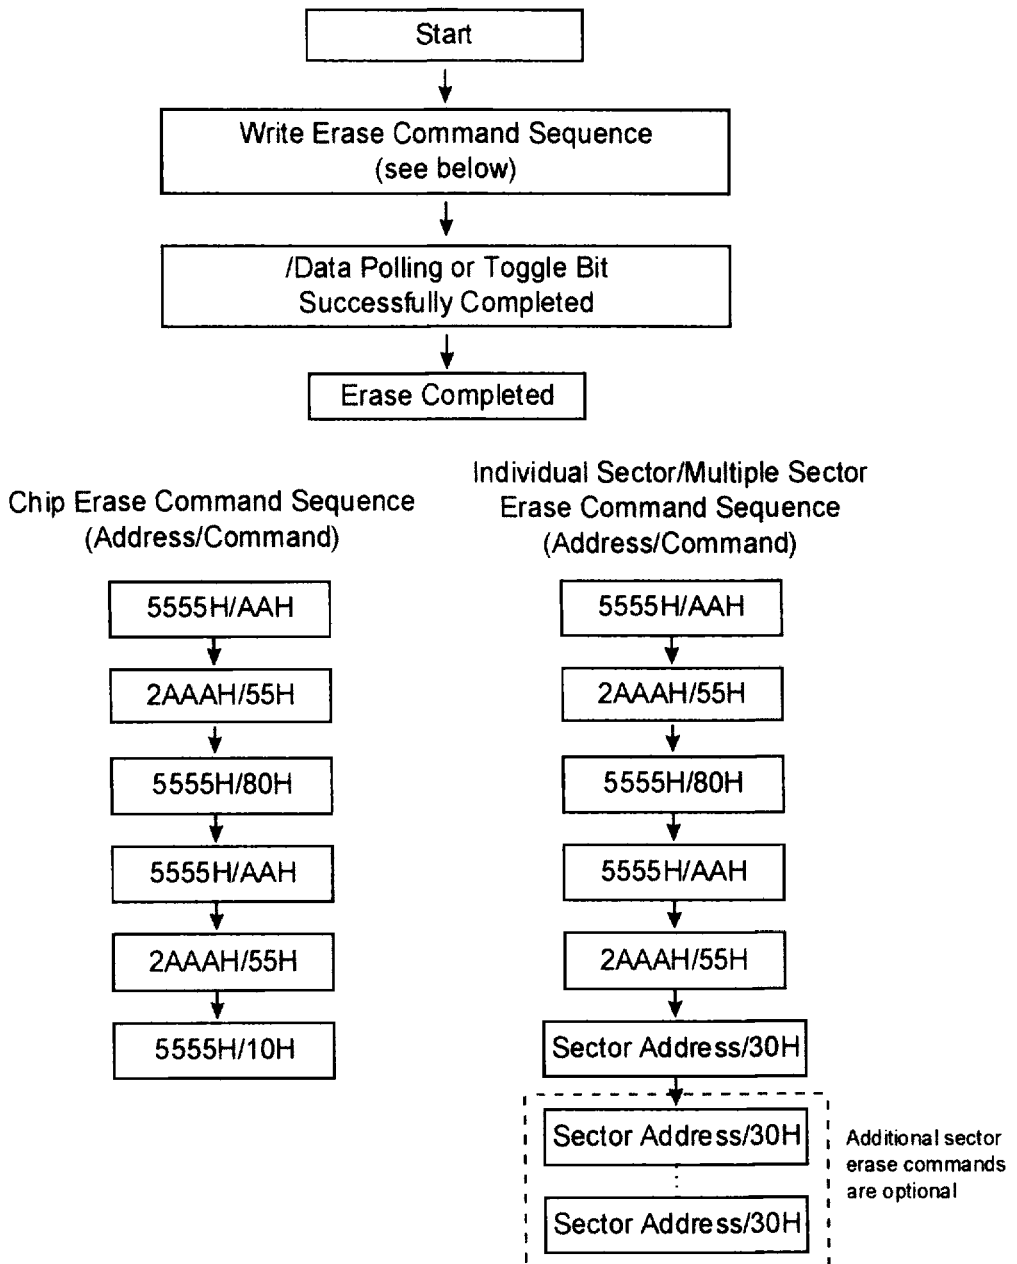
Start

Write Erase Command Sequence (see below)

/Data Polling or Toggle Bit Successfully Completed

Erase Completed

Chip Erase Command Sequence (Address/Command)

5555H/AAH

2AAAH/55H

5555H/80H

5555H/AAH

2AAAH/55H

5555H/10H

Individual Sector/Multiple Sector Erase Command Sequence (Address/Command)

5555H/AAH

2AAAH/55H

5555H/80H

5555H/AAH

2AAAH/55H

Sector Address/30H

Sector Address/30H

Sector Address/30H

Additional sector erase commands are optional